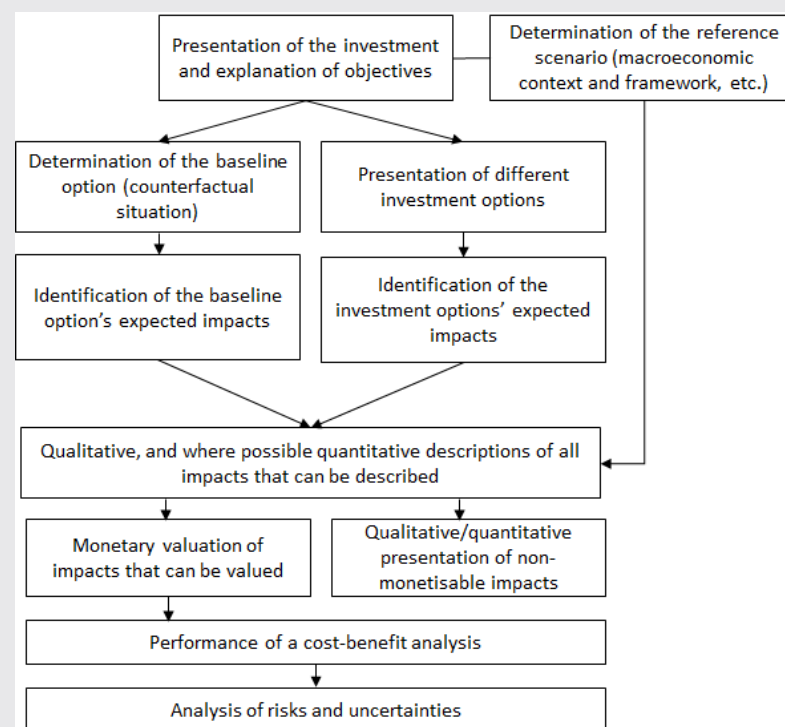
Presentation of the investment and explanation of objectives

Determination of the reference scenario (macroeconomic context and framework, etc.)

Determination of the baseline option (counterfactual situation)

Presentation of different investment options

Identification of the baseline option's expected impacts

Identification of the investment options' expected impacts

Qualitative, and where possible quantitative descriptions of all impacts that can be described

Monetary valuation of impacts that can be valued

Qualitative/quantitative presentation of non-monetisable impacts

Performance of a cost-benefit analysis

Analysis of risks and uncertainties